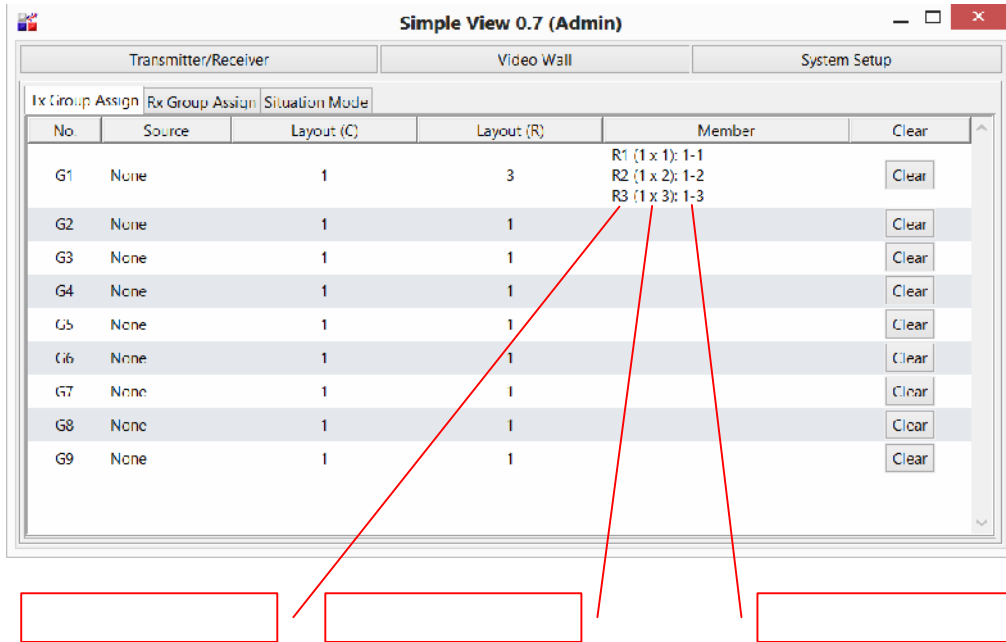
Simple View 0.7 (Admin)

Transmitter/Receiver | Video Wall | System Setup

Tx Group Assign | Rx Group Assign | Situation Mode

| No. | Source | Layout (C) | Layout (R) | Member | Clear |
|---|---|---|---|---|---|
| G1 | None | 1 | 3 | R1 (1 x 1): 1-1<br>R2 (1 x 2): 1-2<br>R3 (1 x 3): 1-3 | Clear |
| G2 | None | 1 | 1 | | Clear |
| G3 | None | 1 | 1 | | Clear |
| G4 | None | 1 | 1 | | Clear |
| G5 | None | 1 | 1 | | Clear |
| G6 | None | 1 | 1 | | Clear |
| G7 | None | 1 | 1 | | Clear |
| G8 | None | 1 | 1 | | Clear |
| G9 | None | 1 | 1 | | Clear |